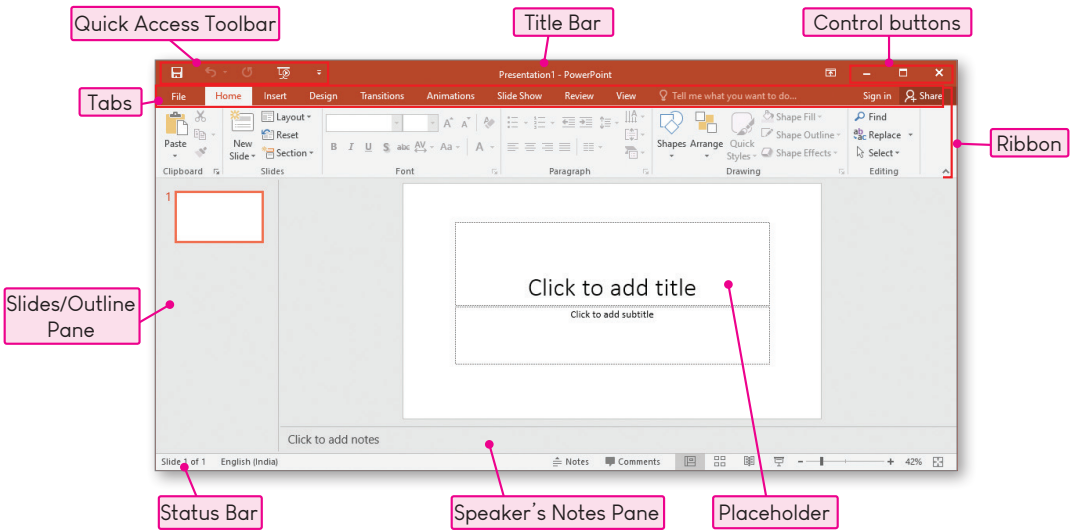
Quick Access Toolbar

Title Bar

Control buttons

Presentation1 - PowerPoint

Tabs

File Home Insert Design Transitions Animations Slide Show Review View Tell me what you want to do... Sign in Share

Paste

New Slide

Layout

Reset

Section

Clipboard

Slides

Font

Paragraph

Shapes Arrange Quick Styles

Shape Fill

Shape Outline

Shape Effects

Drawing

Find

Replace

Select

Editing

Ribbon

1

Slides/Outline Pane

Click to add title

Click to add subtitle

Click to add notes

Slide 1 of 1 English (India) Notes Comments 42%

Status Bar

Speaker's Notes Pane

Placeholder